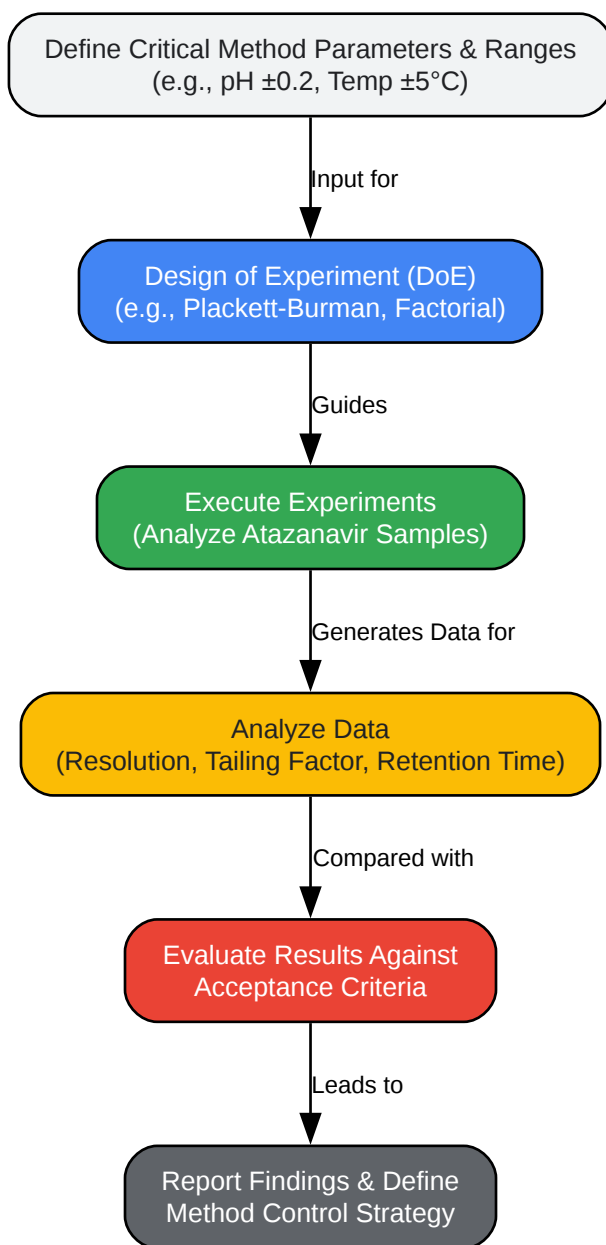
Define Critical Method Parameters & Ranges
(e.g., pH ±0.2, Temp ±5°C)

Input for

Design of Experiment (DoE)
(e.g., Plackett-Burman, Factorial)

Guides

Execute Experiments
(Analyze Atazanavir Samples)

Generates Data for

Analyze Data
(Resolution, Tailing Factor, Retention Time)

Compared with

Evaluate Results Against
Acceptance Criteria

Leads to

Report Findings & Define
Method Control Strategy